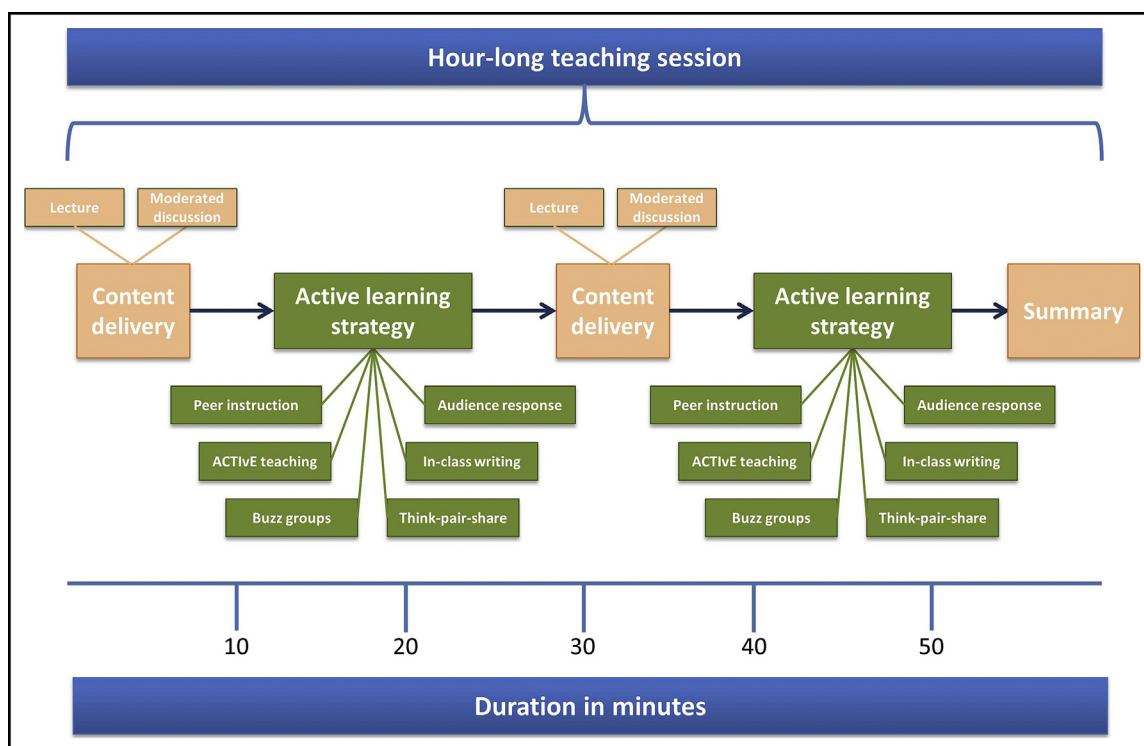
Hour-long teaching session

Lecture

Moderated discussion

Content delivery

Active learning strategy

Peer instruction

Audience response

ACTIvE teaching

In-class writing

Buzz groups

Think-pair-share

Lecture

Moderated discussion

Content delivery

Active learning strategy

Peer instruction

Audience response

ACTIvE teaching

In-class writing

Buzz groups

Think-pair-share

Summary

10

20

30

40

50

Duration in minutes